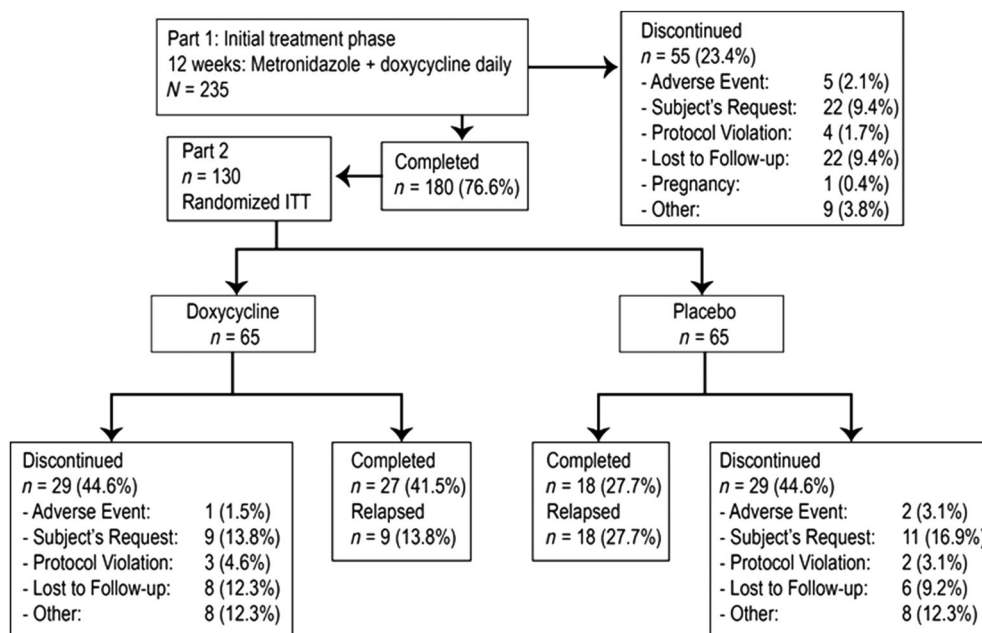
Part 1: Initial treatment phase
12 weeks: Metronidazole + doxycycline daily
$N$ = 235

Discontinued
$n$ = 55 (23.4%)
- Adverse Event: 5 (2.1%)
- Subject's Request: 22 (9.4%)
- Protocol Violation: 4 (1.7%)
- Lost to Follow-up: 22 (9.4%)
- Pregnancy: 1 (0.4%)
- Other: 9 (3.8%)

Part 2
$n$ = 130
Randomized ITT

Completed
$n$ = 180 (76.6%)

Doxycycline
$n$ = 65

Placebo
$n$ = 65

Discontinued
$n$ = 29 (44.6%)
- Adverse Event: 1 (1.5%)
- Subject's Request: 9 (13.8%)
- Protocol Violation: 3 (4.6%)
- Lost to Follow-up: 8 (12.3%)
- Other: 8 (12.3%)

Completed
$n$ = 27 (41.5%)
Relapsed
$n$ = 9 (13.8%)

Completed
$n$ = 18 (27.7%)
Relapsed
$n$ = 18 (27.7%)

Discontinued
$n$ = 29 (44.6%)
- Adverse Event: 2 (3.1%)
- Subject's Request: 11 (16.9%)
- Protocol Violation: 2 (3.1%)
- Lost to Follow-up: 6 (9.2%)
- Other: 8 (12.3%)